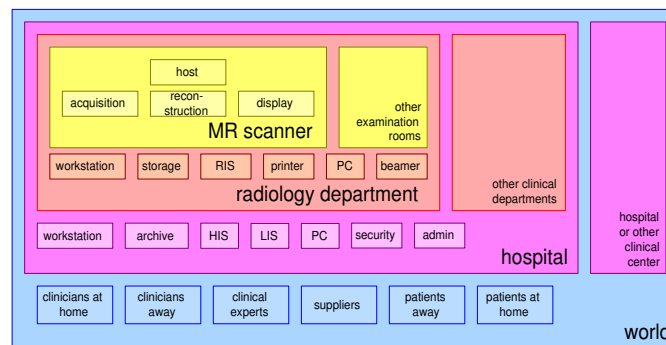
host

acquisition

reconstruction

display

MR scanner

other examination rooms

workstation

storage

RIS

printer

PC

beamer

radiology department

other clinical departments

workstation

archive

HIS

LIS

PC

security

admin

hospital

hospital or other clinical center

clinicians at home

clinicians away

clinical experts

suppliers

patients away

patients at home

worl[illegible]